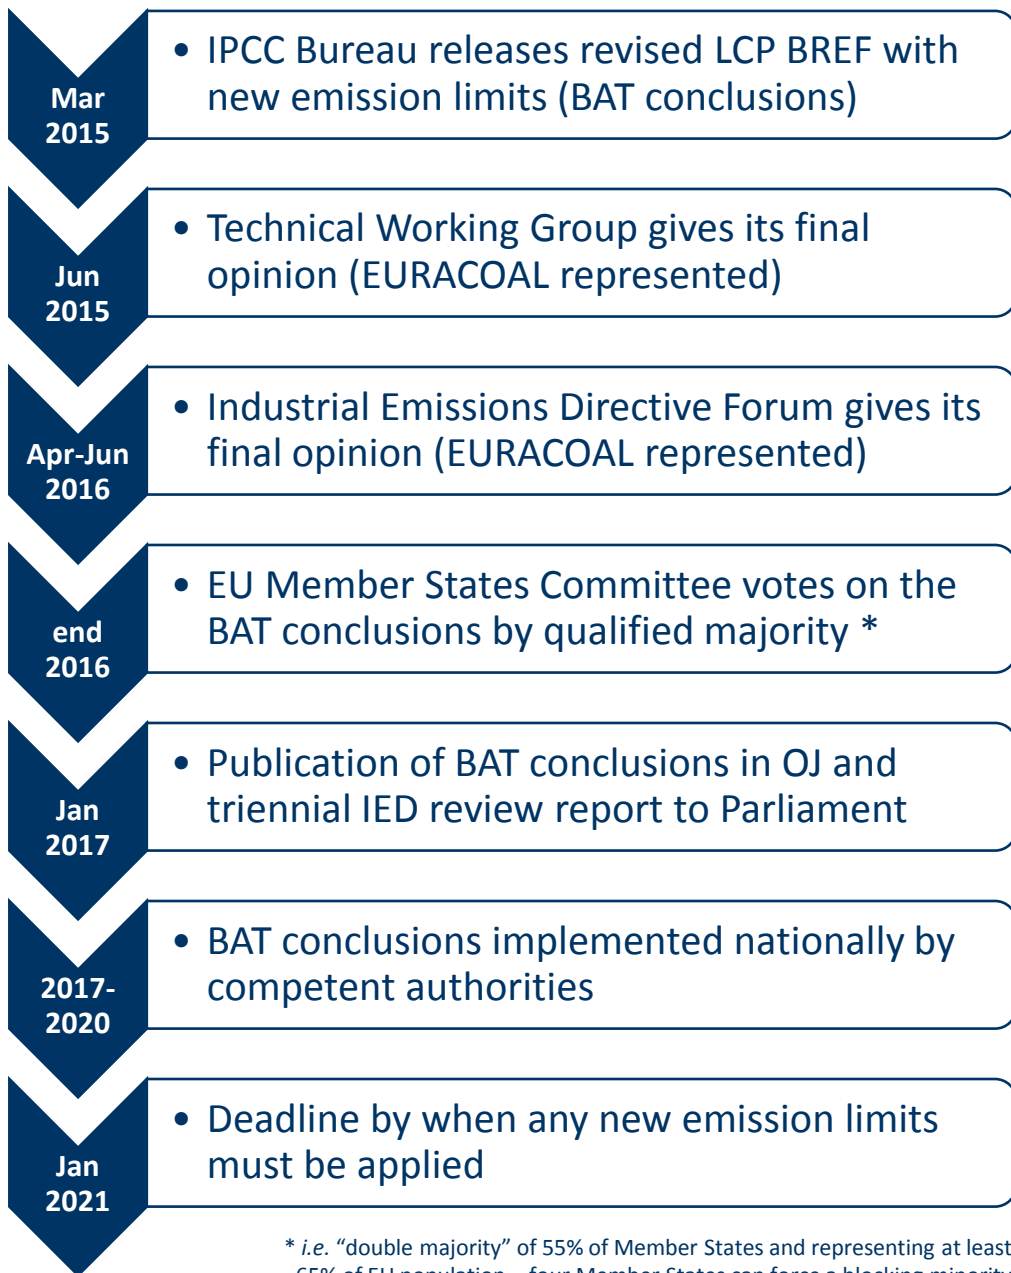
Mar 2015

• IPCC Bureau releases revised LCP BREF with new emission limits (BAT conclusions)

Jun 2015

• Technical Working Group gives its final opinion (EURACOAL represented)

Apr-Jun 2016

• Industrial Emissions Directive Forum gives its final opinion (EURACOAL represented)

end 2016

• EU Member States Committee votes on the BAT conclusions by qualified majority *

Jan 2017

• Publication of BAT conclusions in OJ and triennial IED review report to Parliament

2017-2020

• BAT conclusions implemented nationally by competent authorities

Jan 2021

• Deadline by when any new emission limits must be applied

* i.e. "double majority" of 55% of Member States and representing at least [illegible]